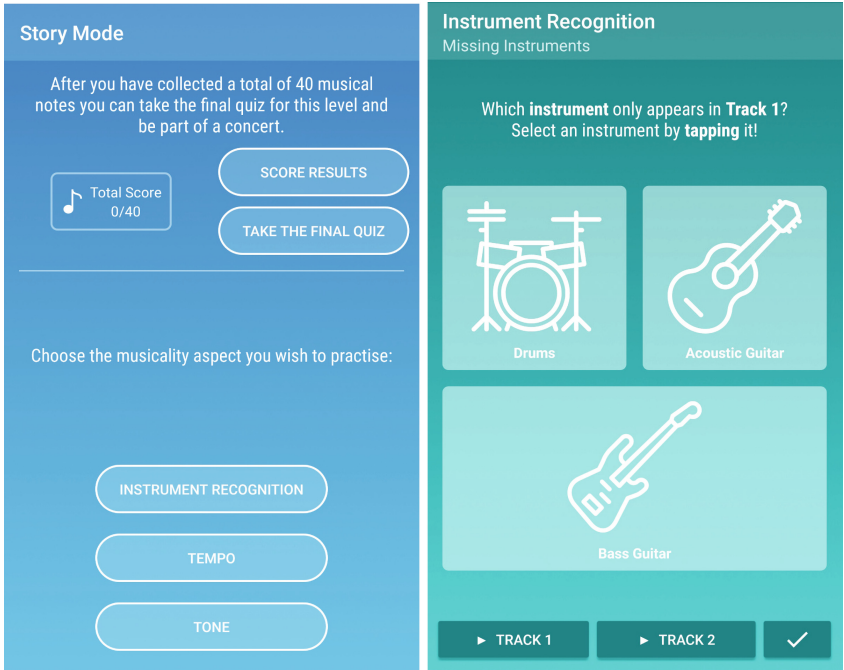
Story Mode

After you have collected a total of 40 musical notes you can take the final quiz for this level and be part of a concert.

Total Score
0/40

SCORE RESULTS

TAKE THE FINAL QUIZ

Choose the musicality aspect you wish to practise:

INSTRUMENT RECOGNITION

TEMPO

TONE

Instrument Recognition
Missing Instruments

Which **instrument** only appears in **Track 1**?
Select an instrument by **tapping** it!

Drums

Acoustic Guitar

Bass Guitar

► TRACK 1

► TRACK 2

✓